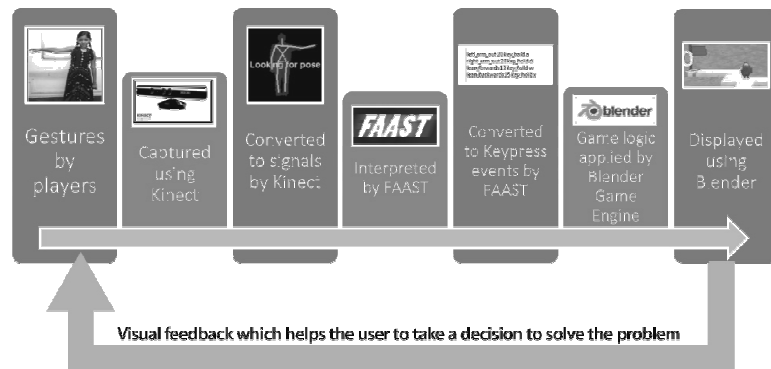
Gestures by players

KINECT

Captured using Kinect

Looking for pose

Converted to signals by Kinect

FAAST

Interpreted by FAAST

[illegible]

Converted to Keypress events by FAAST

blender

Game logic applied by Blender Game Engine

Displayed using Blender

Visual feedback which helps the user to take a decision to solve the problem